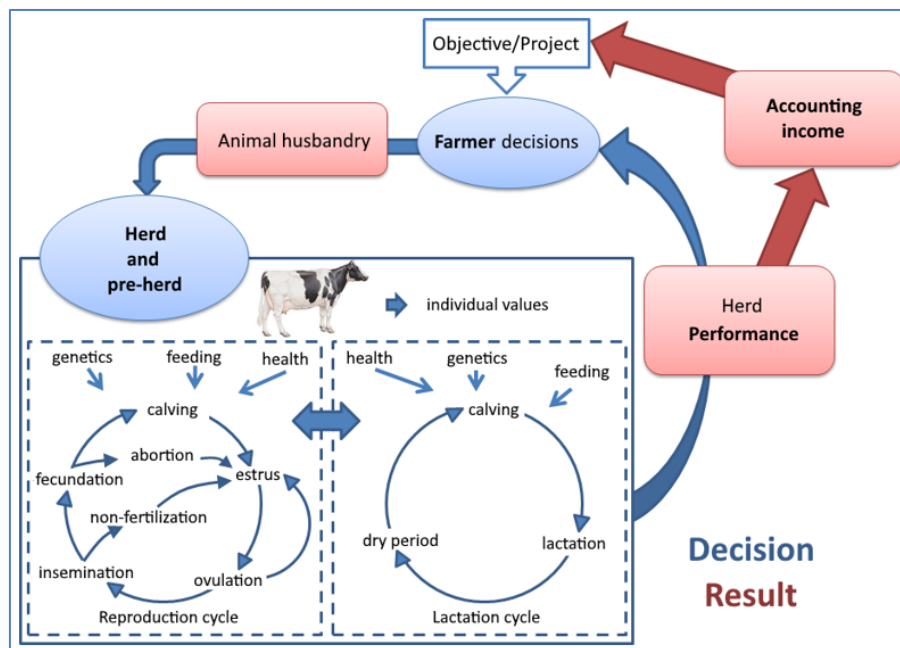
Objective/Project

Accounting income

Animal husbandry

Farmer decisions

Herd and pre-herd

individual values

Herd Performance

genetics

feeding

health

calving

abortion

estrus

fecundation

non-fertilization

insemination

ovulation

Reproduction cycle

health

genetics

feeding

calving

dry period

lactation

Lactation cycle

Decision

Result